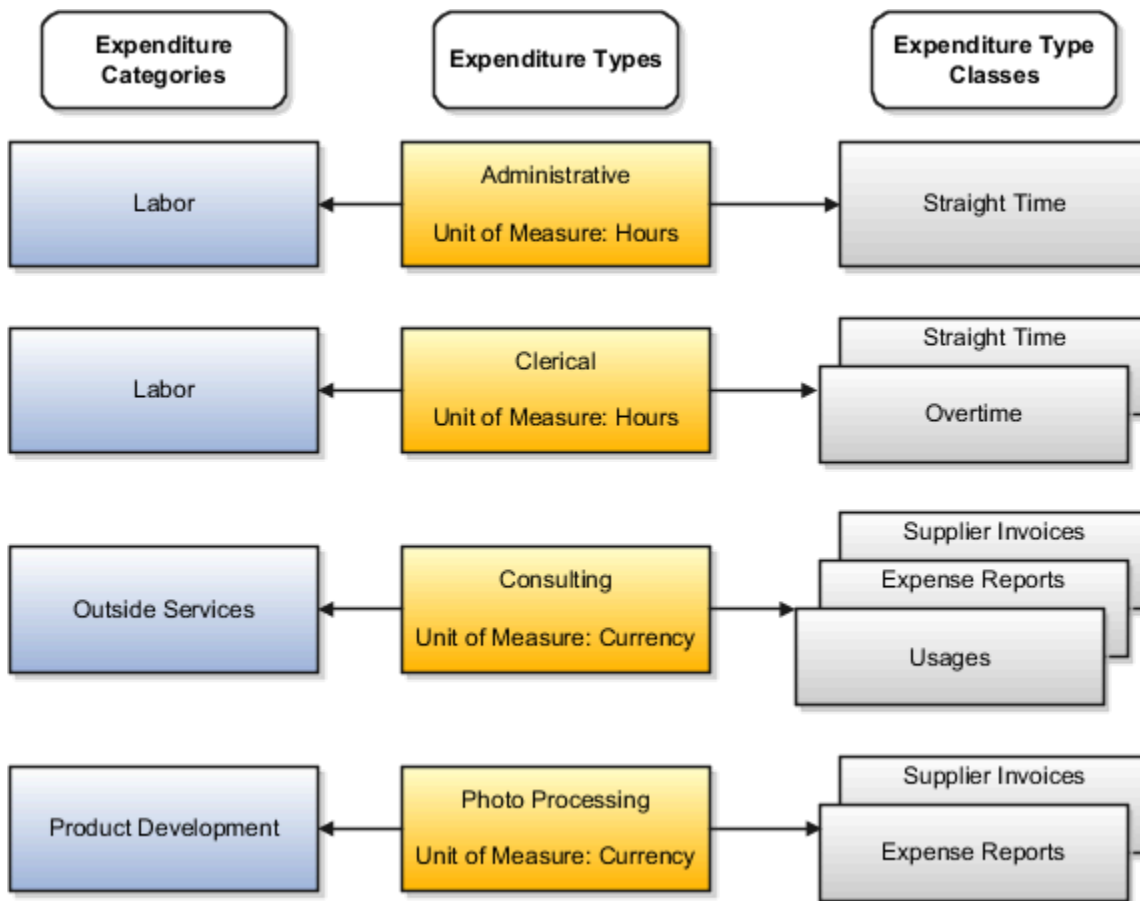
Expenditure Categories

Expenditure Types

Expenditure Type Classes

Labor

Administrative

Unit of Measure: Hours

Straight Time

Labor

Clerical

Unit of Measure: Hours

Straight Time

Overtime

Outside Services

Consulting

Unit of Measure: Currency

Supplier Invoices

Expense Reports

Usages

Product Development

Photo Processing

Unit of Measure: Currency

Supplier Invoices

Expense Reports